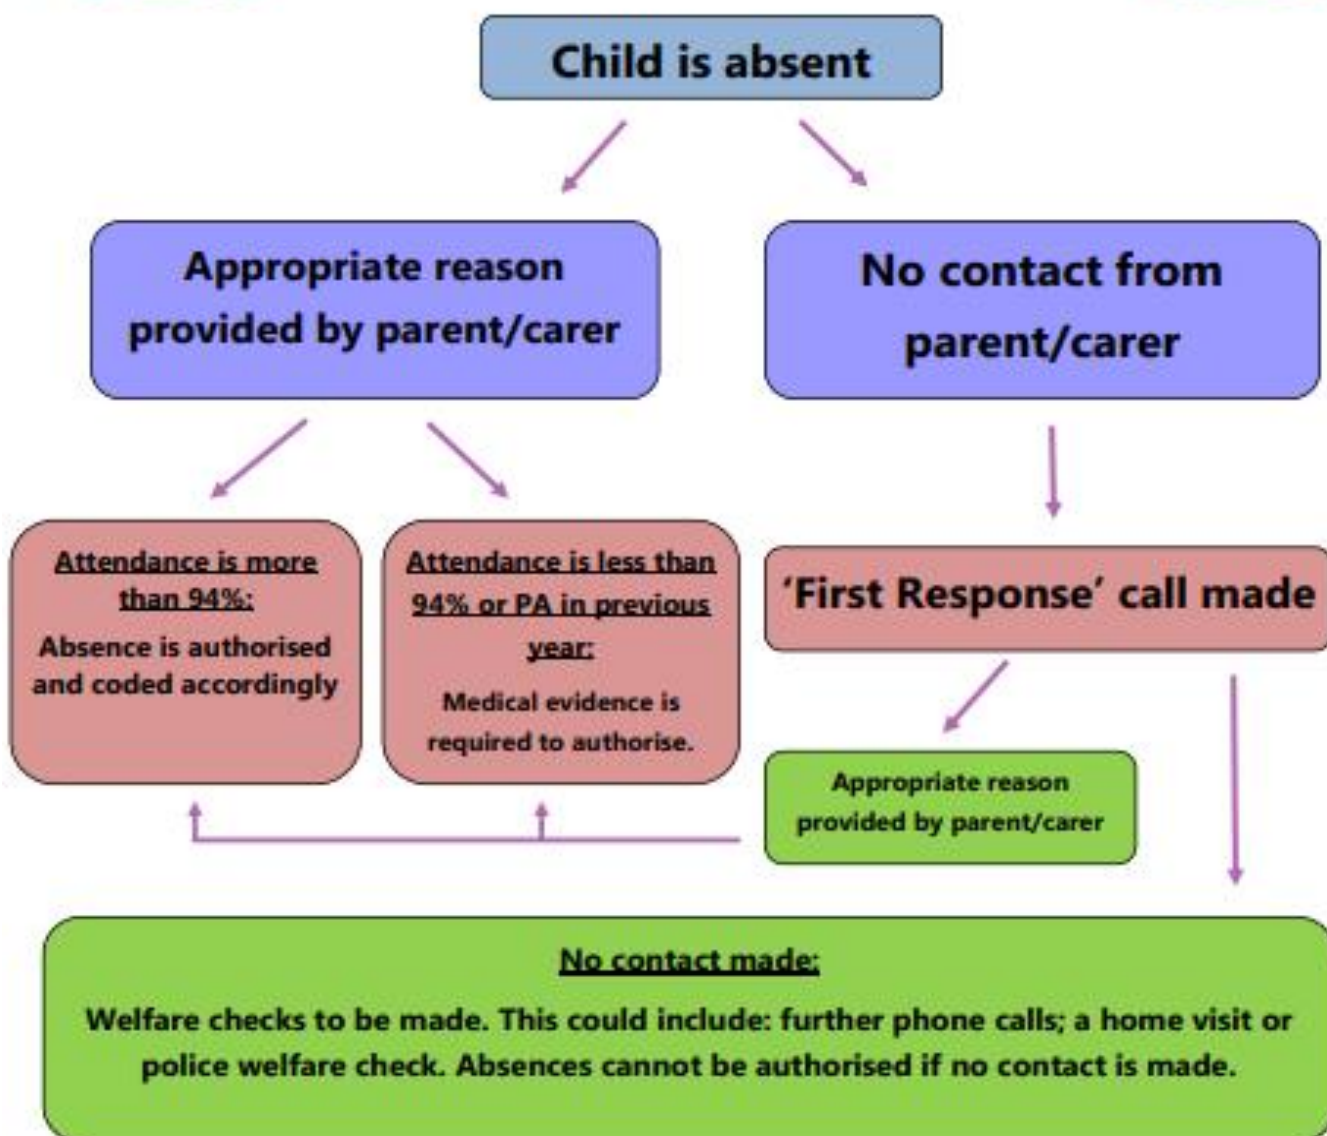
Child is absent

Appropriate reason provided by parent/carer

No contact from parent/carer

Attendance is more than 94%:
Absence is authorised and coded accordingly

Attendance is less than 94% or PA in previous year:
Medical evidence is required to authorise.

'First Response' call made

Appropriate reason provided by parent/carer

No contact made:
Welfare checks to be made. This could include: further phone calls; a home visit or police welfare check. Absences cannot be authorised if no contact is made.